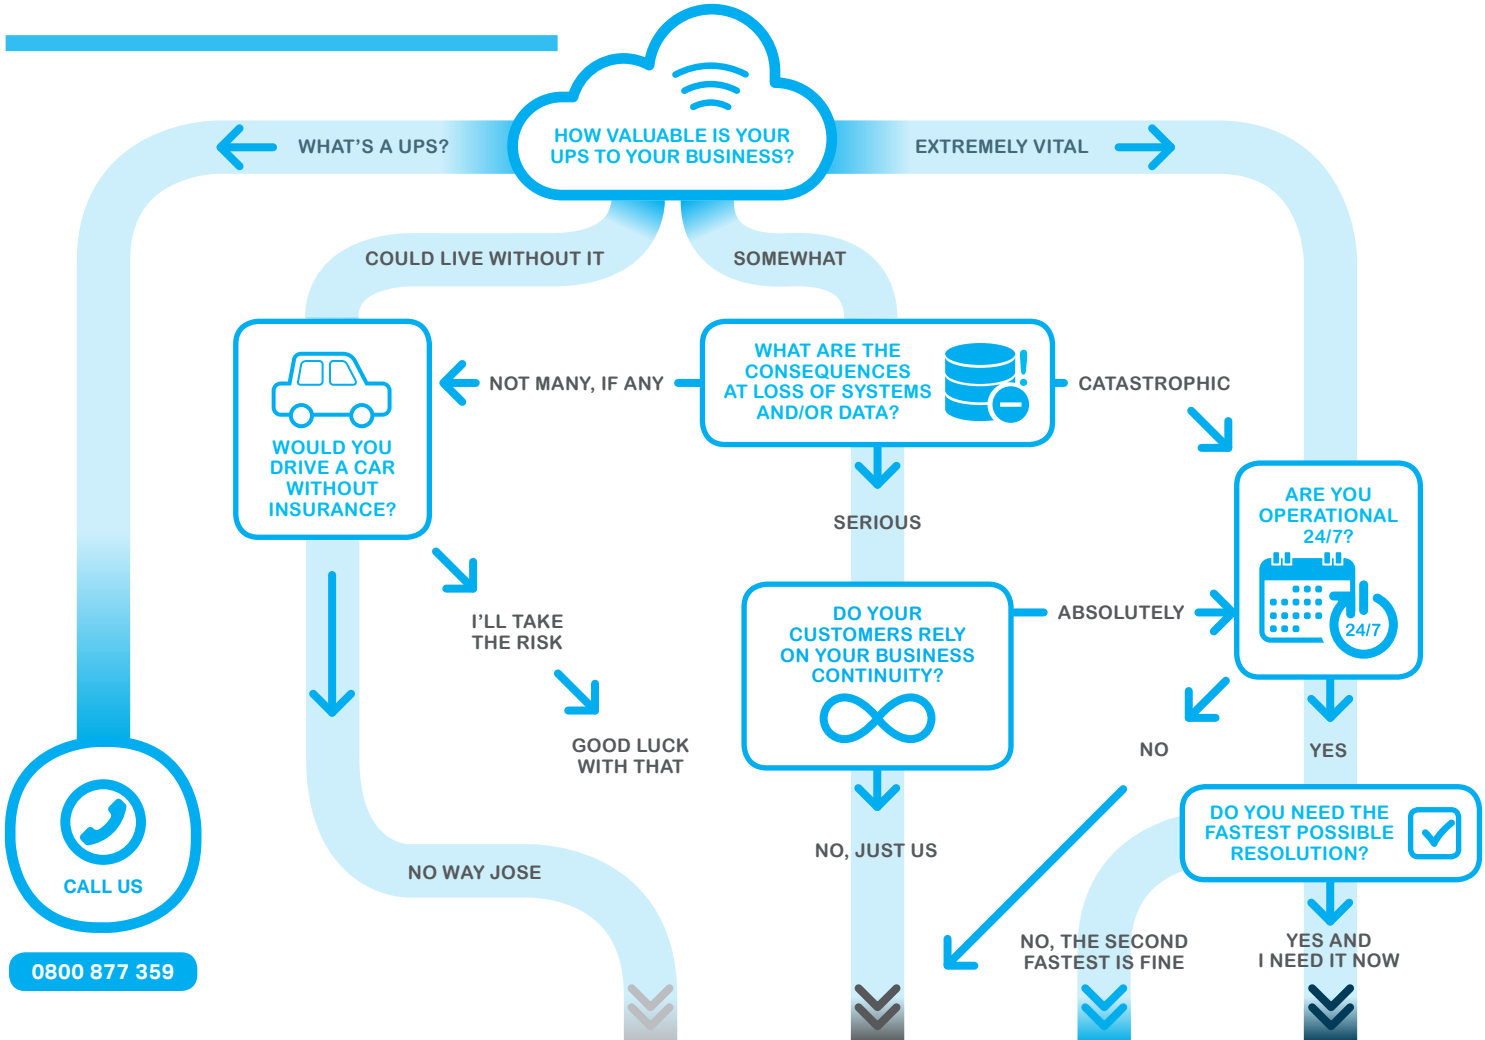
HOW VALUABLE IS YOUR UPS TO YOUR BUSINESS?

WHAT'S A UPS?

EXTREMELY VITAL

COULD LIVE WITHOUT IT

SOMEWHAT

WOULD YOU DRIVE A CAR WITHOUT INSURANCE?

NOT MANY, IF ANY

WHAT ARE THE CONSEQUENCES AT LOSS OF SYSTEMS AND/OR DATA?

CATASTROPHIC

SERIOUS

ARE YOU OPERATIONAL 24/7?

24/7

I'LL TAKE THE RISK

GOOD LUCK WITH THAT

DO YOUR CUSTOMERS RELY ON YOUR BUSINESS CONTINUITY?

ABSOLUTELY

NO

YES

CALL US

NO, JUST US

DO YOU NEED THE FASTEST POSSIBLE RESOLUTION?

NO WAY JOSE

NO, THE SECOND FASTEST IS FINE

YES AND I NEED IT NOW

0800 877 359